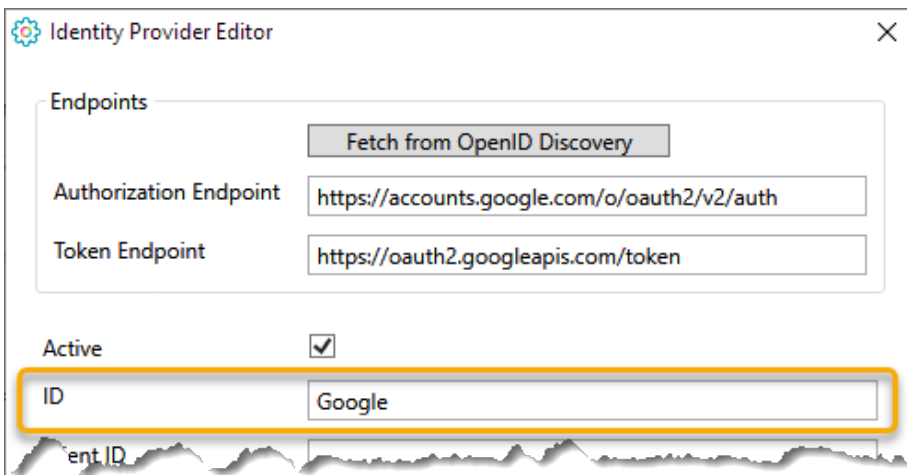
Identity Provider Editor

×

Endpoints

Fetch from OpenID Discovery

Authorization Endpoint https://accounts.google.com/o/oauth2/v2/auth

Token Endpoint https://oauth2.googleapis.com/token

Active

ID Google

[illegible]ent ID